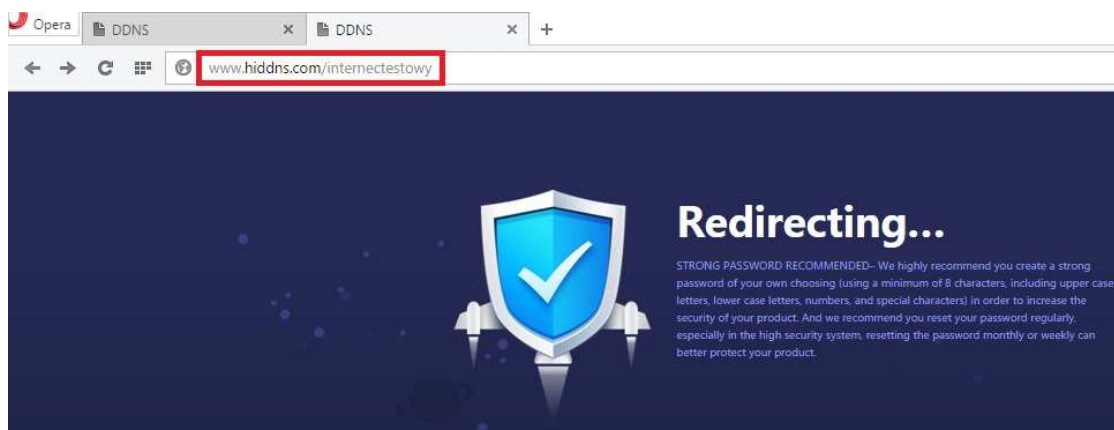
Opera DDNS × DDNS × +

www.hiddns.com/internectestowy

Redirecting...

STRONG PASSWORD RECOMMENDED– We highly recommend you create a strong password of your own choosing (using a minimum of 8 characters, including upper case letters, lower case letters, numbers, and special characters) in order to increase the security of your product. And we recommend you reset your password regularly, especially in the high security system, resetting the password monthly or weekly can better protect your product.